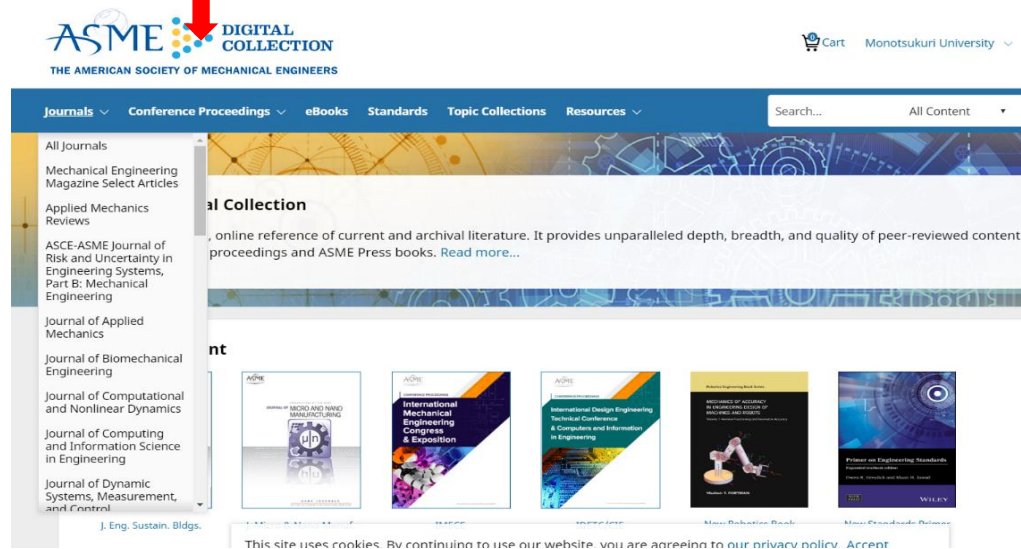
ASME DIGITAL COLLECTION
THE AMERICAN SOCIETY OF MECHANICAL ENGINEERS

0 Cart Monotsukuri University

Journals Conference Proceedings eBooks Standards Topic Collections Resources

Search... All Content

All Journals
Mechanical Engineering Magazine Select Articles
Applied Mechanics Reviews
ASCE-ASME Journal of Risk and Uncertainty in Engineering Systems, Part B: Mechanical Engineering
Journal of Applied Mechanics
Journal of Biomechanical Engineering
Journal of Computational and Nonlinear Dynamics
Journal of Computing and Information Science in Engineering
Journal of Dynamic Systems, Measurement, and Control

al Collection

, online reference of current and archival literature. It provides unparalleled depth, breadth, and quality of peer-reviewed content proceedings and ASME Press books. Read more...

nt

ASME
JOURNAL OF MICRO AND NANO MANUFACTURING

ASME
International Mechanical Engineering Congress & Exposition

ASME
International Design Engineering Technical Conference & Computers and Information in Engineering

Robotics Engineering Book Series
MECHANICS OF ACCURACY IN ENGINEERING DESIGN OF MACHINES AND ROBOTS

Primer on Engineering Standards
WILEY

J. Eng. Sustain. Bldgs. J. Micro & Nano Manuf. IMECE IDETC/CIE New Robotics Book New Standards Primer

This site uses cookies. By continuing to use our website, you are agreeing to our privacy policy. Accept